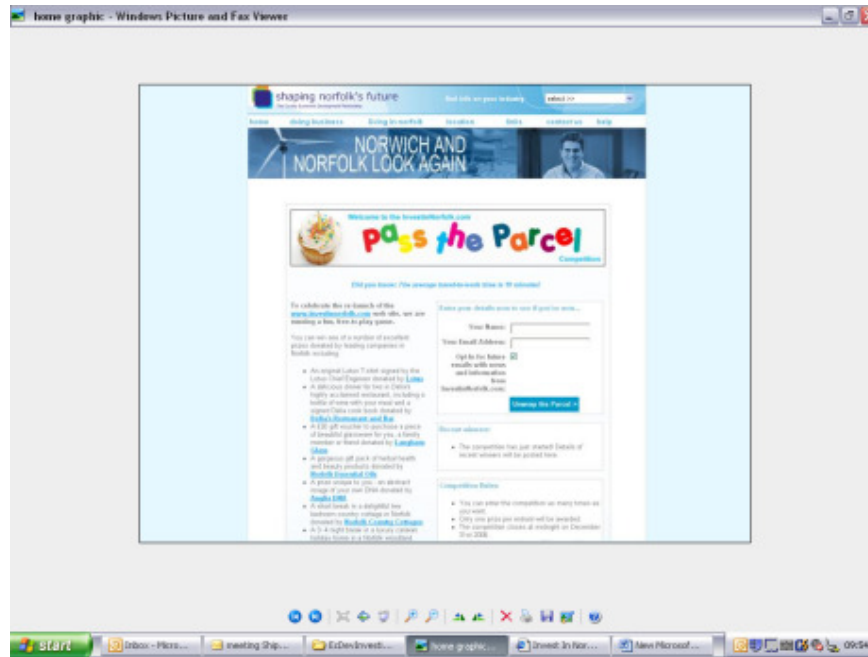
home graphic - Windows Picture and Fax Viewer

shaping norfolk's future

Find info on your industry

select >>

home | doing business | living in norfolk | location | links | contact us | help

NORWICH AND NORFOLK LOOK AGAIN

Welcome to the InvestInNorfolk.com

pass the Parcel

Competition

Did you know: The average travel-to-work time is 19 minutes!

To celebrate the re-launch of this www.investinnorfolk.com web site, we are running a fun, free-to-play game.

You can win one of a number of excellent prizes donated by leading companies in Norfolk including:

An original Lotus T-shirt signed by the Lotus Chief Engineer donated by Lotus

A delicious dinner for two a Delia's highly acclaimed restaurant, including a bottle of wine with your meal and a signed Delia cook book donated by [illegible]

A £30 gift voucher to purchase a piece of beautiful glassware for you, a family member or friend donated by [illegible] Glass

A gorgeous gift pack of herbal health and beauty products donated by Norfolk Essential Oils

A prize unique to you - an abstract image of your own DNA donated by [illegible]

A short break in a delightful two bedroom country cottage in Norfolk donated by Norfolk County Cottages

A 3-4 night break in a luxury caravan holiday home in a Norfolk woodland

Enter your details now to see if you've won...

Your Name:

Your Email Address:

Opt-In for future emails with news and information from InvestInNorfolk.com:

Unwrap the Parcel »

Recent winners:

The competition has just started! Details of recent winners will be posted here.

Competition Rules

You can enter the competition as many times as you want

Only one prize per entrant will be awarded

The competition closes at midnight on December 31st 2008

start | Inbox - Micro... | meeting Ship... | EcDevInvesti... | home graphic... | Invest In Nor... | New Microsof... | 09:54